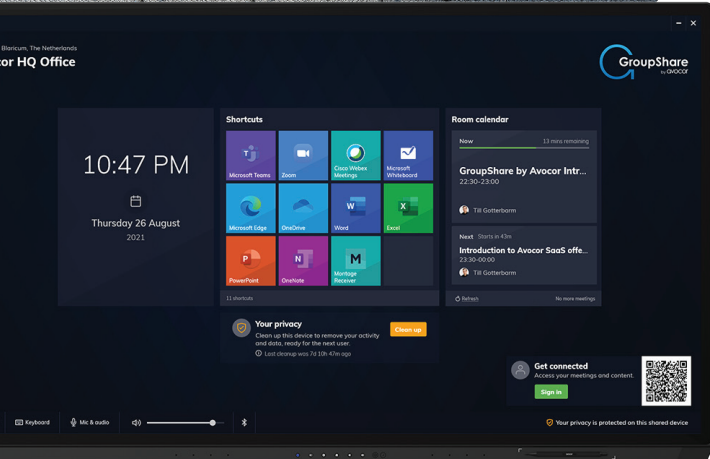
Blaricum, The Netherlands
or HQ Office

GroupShare by Avocor

10:47 PM

Thursday 26 August
2021

Shortcuts

Microsoft Teams
Zoom
Cisco Webex Meetings
Microsoft Whiteboard
Microsoft Edge
OneDrive
Word
Excel
PowerPoint
OneNote
Miracast Receiver

11 shortcuts

Room calendar

Now
13 mins remaining
GroupShare by Avocor Intr...
22:30–23:00
Till Gotterbarm

Next Starts in 43m
Introduction to Avocor SaaS offe...
23:30–00:00
Till Gotterbarm

Refresh
No more meetings

Your privacy
Clean up this device to remove your activity and data, ready for the next user.
Last cleanup was 7d 10h 47m ago
Clean up

Get connected
Access your meetings and content.
Sign in

Keyboard
Mic & audio

Your privacy is protected on this shared device